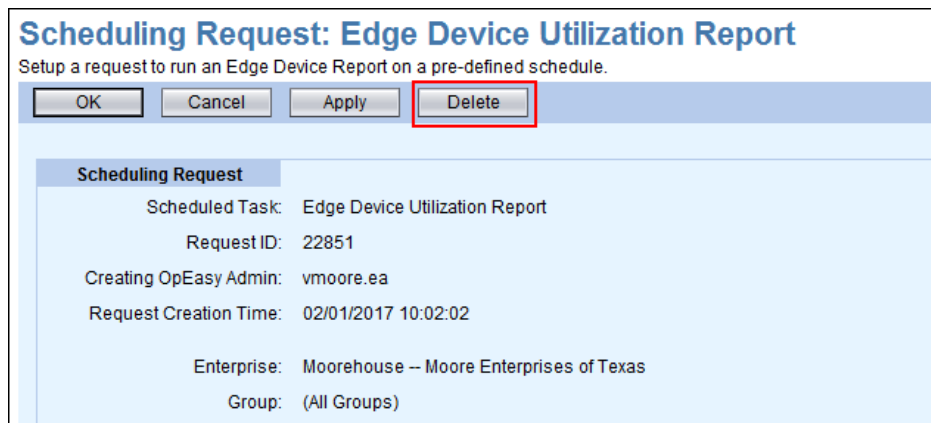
Scheduling Request: Edge Device Utilization Report

Setup a request to run an Edge Device Report on a pre-defined schedule.

OK Cancel Apply Delete

Scheduling Request

| | |
|---|---|
| Scheduled Task: | Edge Device Utilization Report |
| Request ID: | 22851 |
| Creating OpEasy Admin: | vmoore.ea |
| Request Creation Time: | 02/01/2017 10:02:02 |
| Enterprise: | Moorehouse -- Moore Enterprises of Texas |
| Group: | (All Groups) |